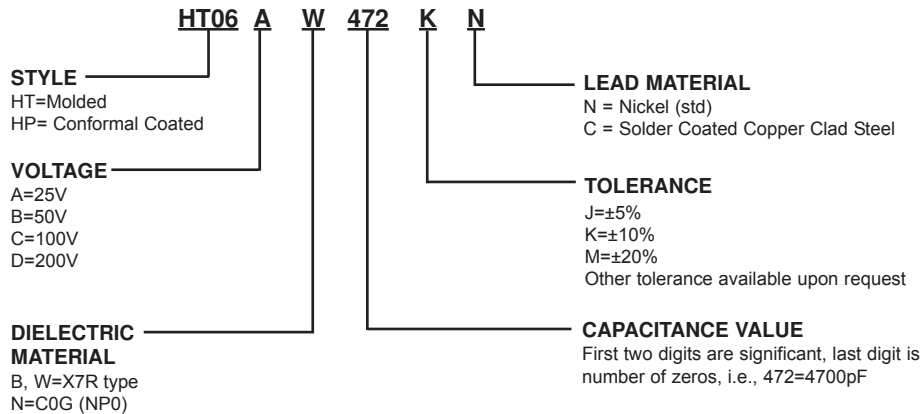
HT06 A W 472 K N

STYLE
HT=Molded
HP= Conformal Coated

VOLTAGE
A=25V
B=50V
C=100V
D=200V

DIELECTRIC MATERIAL
B, W=X7R type
N=C0G (NP0)

LEAD MATERIAL
N = Nickel (std)
C = Solder Coated Copper Clad Steel

TOLERANCE
J=±5%
K=±10%
M=±20%
Other tolerance available upon request

CAPACITANCE VALUE
First two digits are significant, last digit is number of zeros, i.e., 472=4700pF